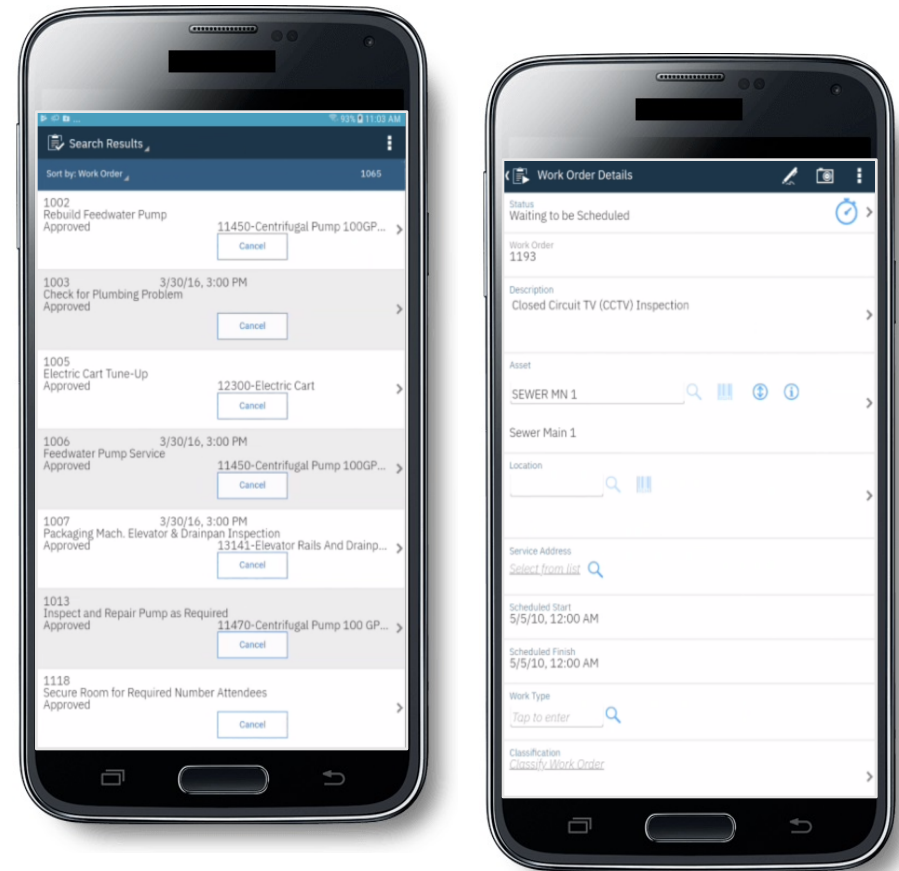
93% 11:03 AM

Search Results

Sort by: Work Order 1065

1002
Rebuild Feedwater Pump
Approved 11450-Centrifugal Pump 100GP...
Cancel

1003 3/30/16, 3:00 PM
Check for Plumbing Problem
Approved
Cancel

1005
Electric Cart Tune-Up
Approved 12300-Electric Cart
Cancel

1006 3/30/16, 3:00 PM
Feedwater Pump Service
Approved 11450-Centrifugal Pump 100GP...
Cancel

1007 3/30/16, 3:00 PM
Packaging Mach. Elevator & Drainpan Inspection
Approved 13141-Elevator Rails And Drainp...
Cancel

1013
Inspect and Repair Pump as Required
Approved 11470-Centrifugal Pump 100 GP...
Cancel

1118
Secure Room for Required Number Attendees
Approved
Cancel

Work Order Details

Status
Waiting to be Scheduled

Work Order
1193

Description
Closed Circuit TV (CCTV) Inspection

Asset
SEWER MN 1

Sewer Main 1

Location

Service Address
Select from list

Scheduled Start
5/5/10, 12:00 AM

Scheduled Finish
5/5/10, 12:00 AM

Work Type
Tap to enter

Classification
Classify Work Order